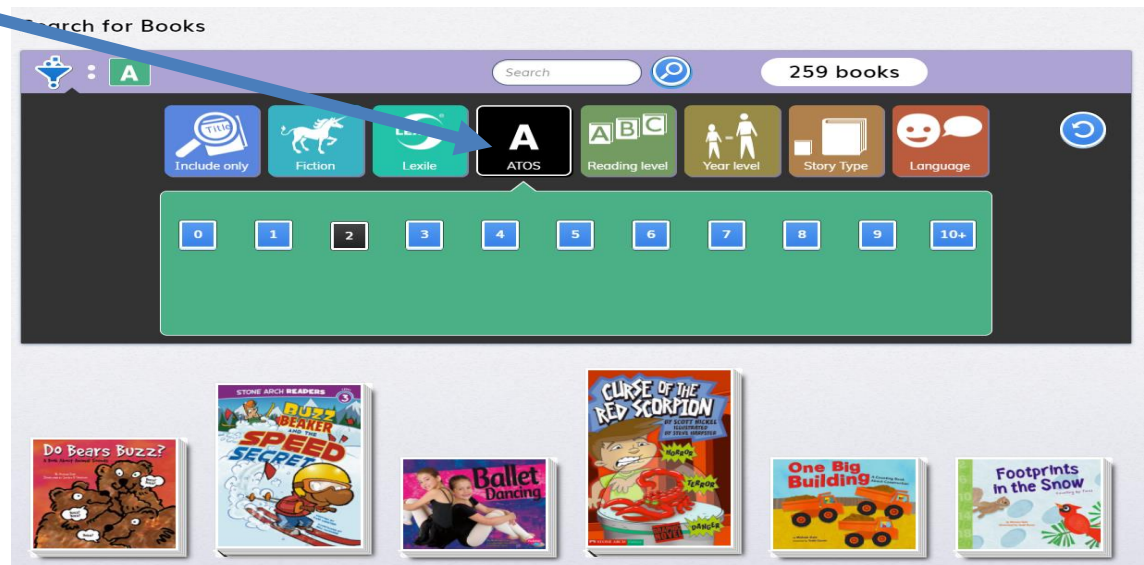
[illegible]rch for Books

A

Search

259 books

TITLE Include only

Fiction

LEX Lexile

A ATOS

ABC Reading level

Year level

Story Type

Language

0 1 2 3 4 5 6 7 8 9 10+

Do Bears Buzz?

STONE ARCH READERS 3

BUZZ BEAKER AND THE SPEED SECRET

Ballet Dancing

CURSE OF THE RED SCORPION

BY SCOTT NICKEL

HORROR

TERROR

DANGER

One Big Building

Footprints in the Snow